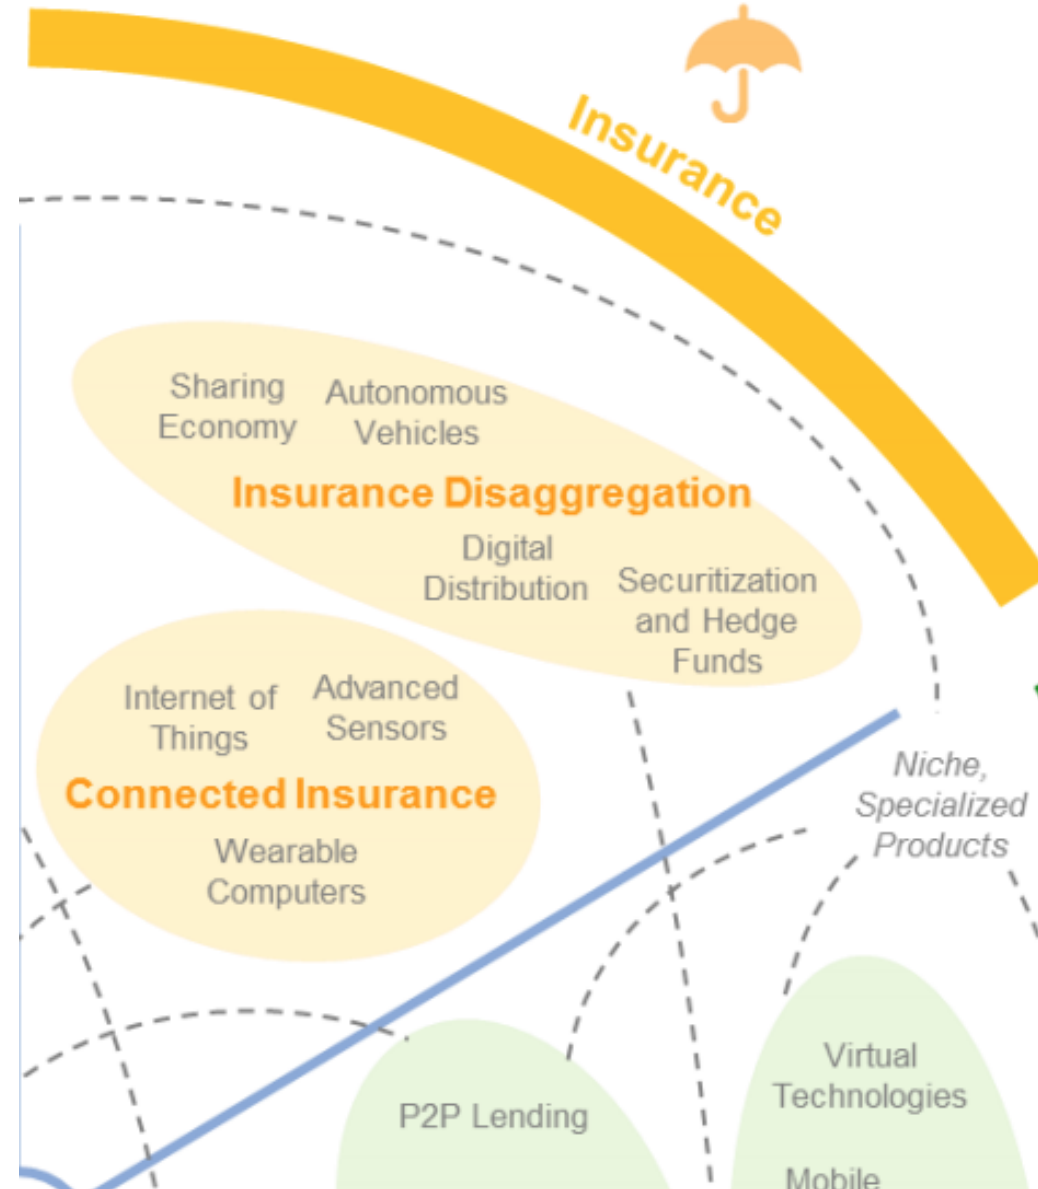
Insurance

Sharing Economy

Autonomous Vehicles

Insurance Disaggregation

Digital Distribution

Securitization and Hedge Funds

Internet of Things

Advanced Sensors

Connected Insurance

Wearable Computers

Niche, Specialized Products

P2P Lending

Virtual Technologies

Mobile